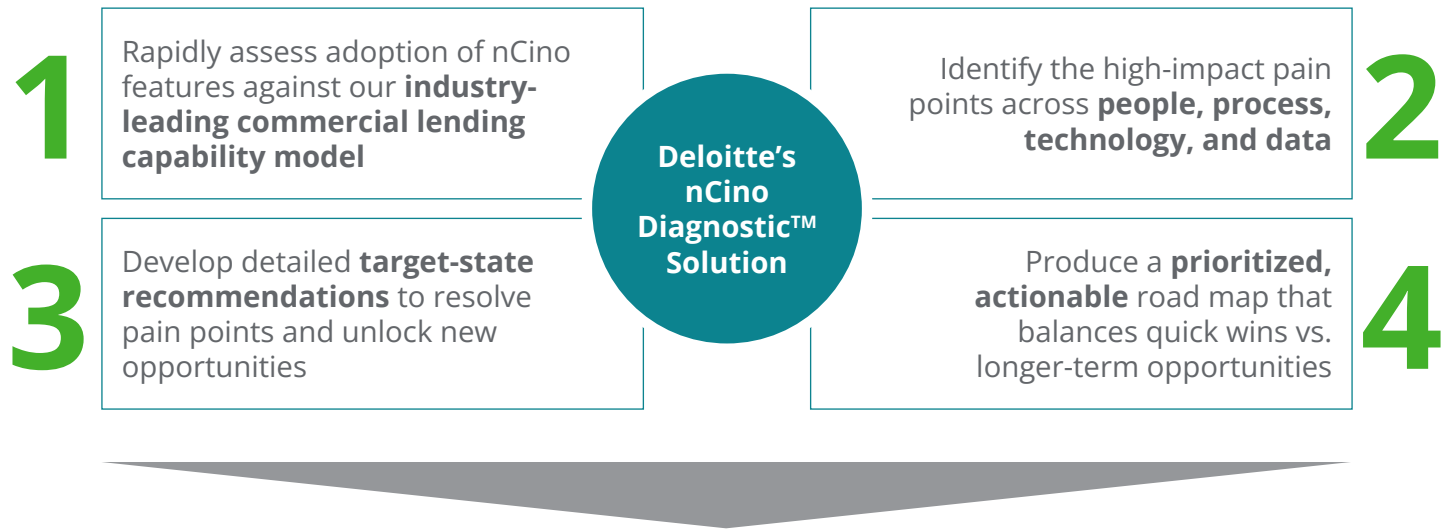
1

Rapidly assess adoption of nCino features against our industry-leading commercial lending capability model

Deloitte's nCino Diagnostic™ Solution

Identify the high-impact pain points across people, process, technology, and data

2

3

Develop detailed target-state recommendations to resolve pain points and unlock new opportunities

Produce a prioritized, actionable road map that balances quick wins vs. longer-term opportunities

4